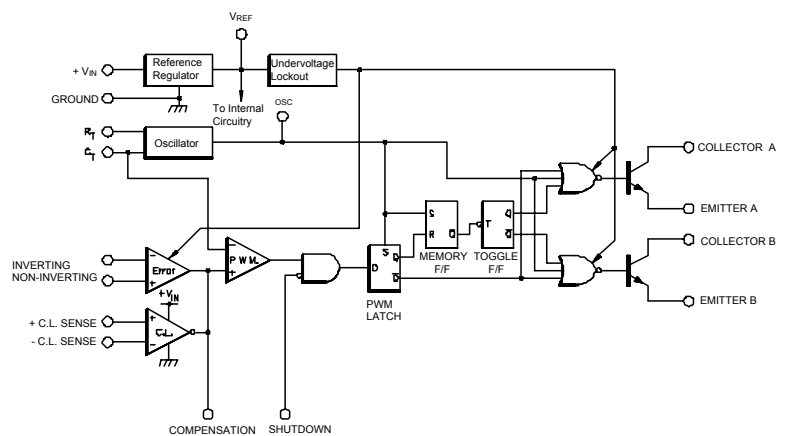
$V_{REF}$

+ $V_{IN}$

Reference Regulator

Undervoltage Lockout

GROUND

To Internal Circuitry

OSC

$R_T$

$C_T$

Oscillator

COLLECTOR A

EMITTER A

COLLECTOR B

EMITTER B

S

R

$\overline{Q}$

T

Q

$\overline{Q}$

MEMORY F/F

TOGGLE F/F

INVERTING

NON-INVERTING

Error

P.W.M.

S

D

R

PWM LATCH

+ $V_{IN}$

+ C.L. SENSE

- C.L. SENSE

C.L.

COMPENSATION

SHUTDOWN